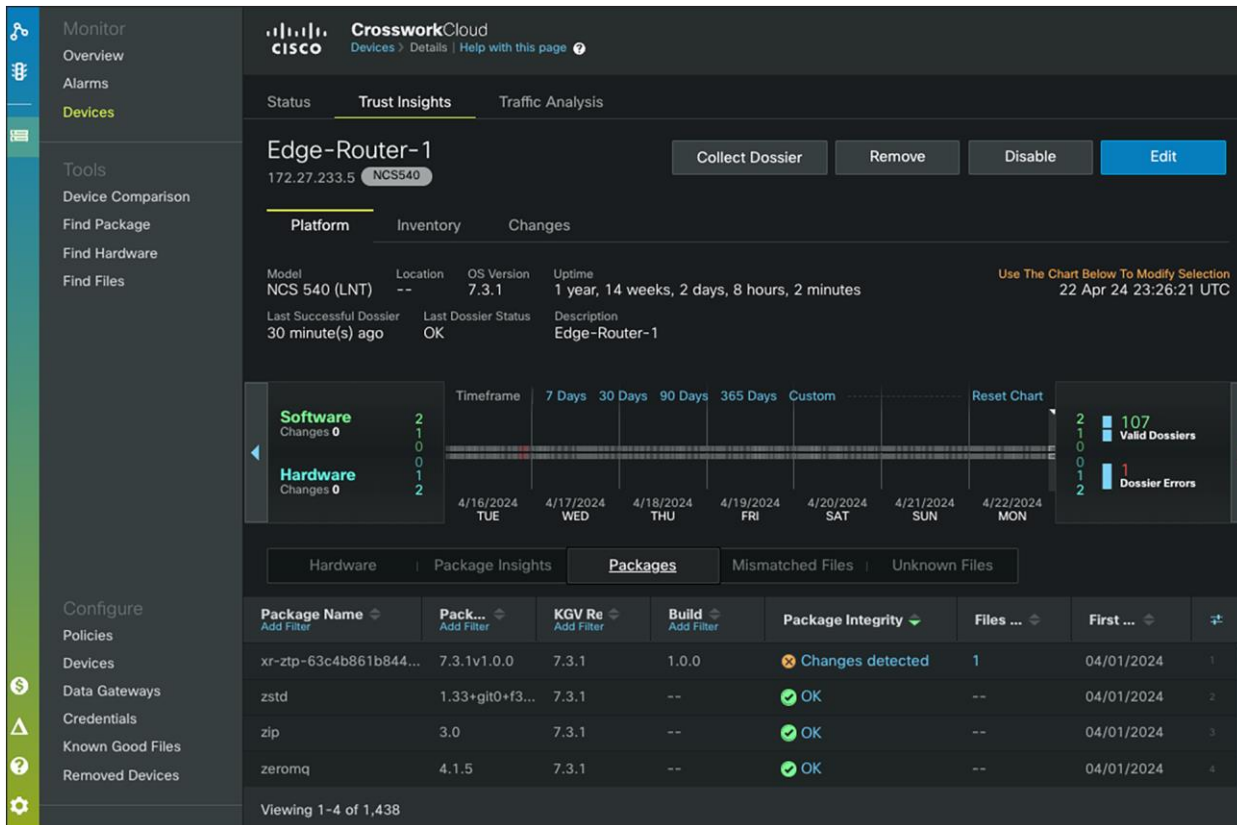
Monitor
Overview
Alarms
Devices

Tools
Device Comparison
Find Package
Find Hardware
Find Files

Configure
Policies
Devices
Data Gateways
Credentials
Known Good Files
Removed Devices

cisco CrossworkCloud
Devices > Details | Help with this page

Status Trust Insights Traffic Analysis

Edge-Router-1
172.27.233.5 NCS540

Collect Dossier Remove Disable Edit

Platform Inventory Changes

Model
NCS 540 (LNT)
Location
--
OS Version
7.3.1
Uptime
1 year, 14 weeks, 2 days, 8 hours, 2 minutes
Last Successful Dossier
30 minute(s) ago
Last Dossier Status
OK
Description
Edge-Router-1

Use The Chart Below To Modify Selection
22 Apr 24 23:26:21 UTC

Software
Changes 0
Hardware
Changes 0
2 1 0 0 1 2

Timeframe 7 Days 30 Days 90 Days 365 Days Custom Reset Chart

4/16/2024 TUE 4/17/2024 WED 4/18/2024 THU 4/19/2024 FRI 4/20/2024 SAT 4/21/2024 SUN 4/22/2024 MON

2 1 0 0 1 2
107 Valid Dossiers
1 Dossier Errors

Hardware | Package Insights | Packages | Mismatched Files | Unknown Files

| Package Name Add Filter | Pack... Add Filter | KGV Re Add Filter | Build Add Filter | Package Integrity | Files ... | First ... | |
|---|---|---|---|---|---|---|---|
| xr-ztp-63c4b861b844... | 7.3.1v1.0.0 | 7.3.1 | 1.0.0 | Changes detected | 1 | 04/01/2024 | 1 |
| zstd | 1.33+git0+f3... | 7.3.1 | -- | OK | -- | 04/01/2024 | 2 |
| zip | 3.0 | 7.3.1 | -- | OK | -- | 04/01/2024 | 3 |
| zeromq | 4.1.5 | 7.3.1 | -- | OK | -- | 04/01/2024 | 4 |

Viewing 1-4 of 1,438